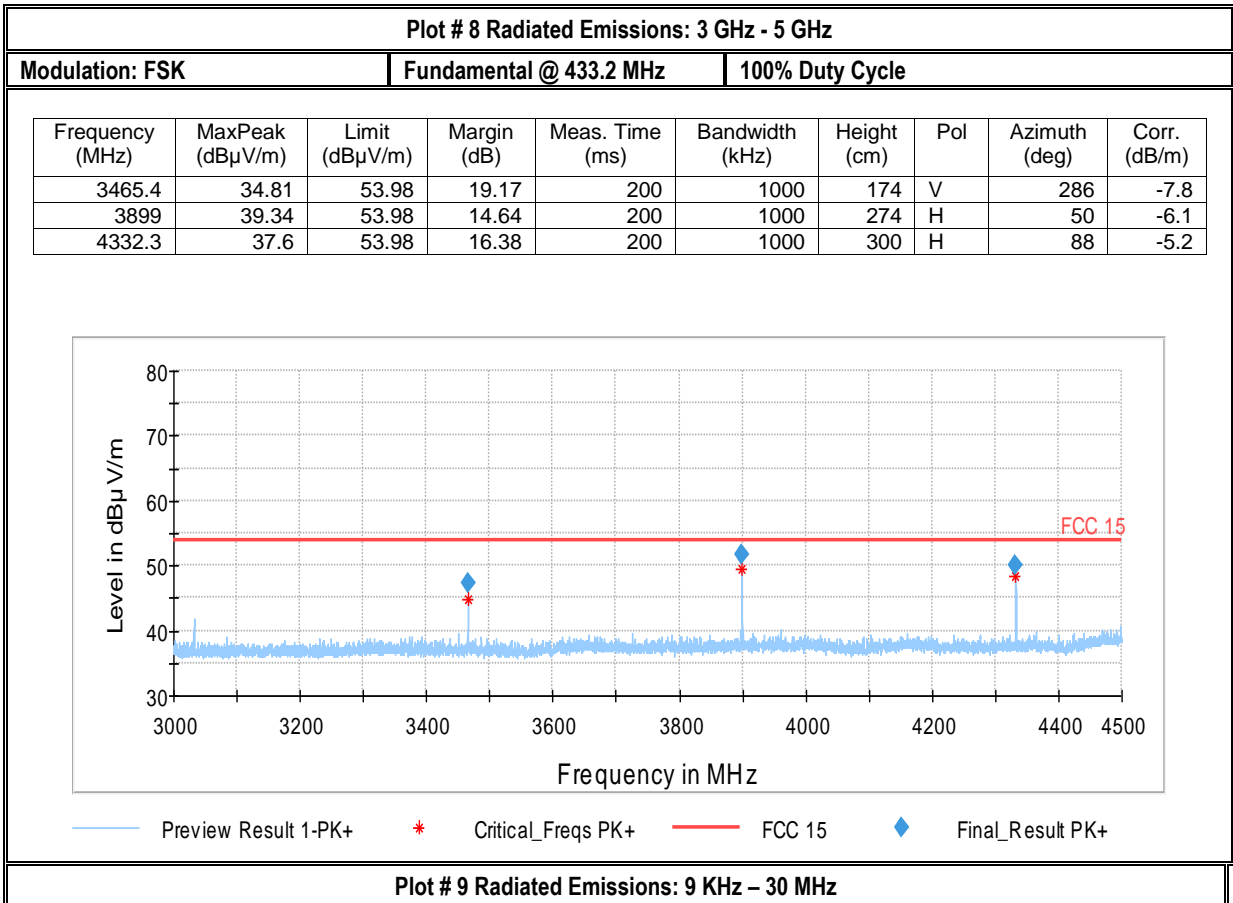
Plot # 8 Radiated Emissions: 3 GHz - 5 GHz

| Modulation: FSK | Fundamental @ 433.2 MHz | 100% Duty Cycle |
|---|---|---|

| Frequency (MHz) | MaxPeak (dBµV/m) | Limit (dBµV/m) | Margin (dB) | Meas. Time (ms) | Bandwidth (kHz) | Height (cm) | Pol | Azimuth (deg) | Corr. (dB/m) |
|---|---|---|---|---|---|---|---|---|---|
| 3465.4 | 34.81 | 53.98 | 19.17 | 200 | 1000 | 174 | V | 286 | -7.8 |
| 3899 | 39.34 | 53.98 | 14.64 | 200 | 1000 | 274 | H | 50 | -6.1 |
| 4332.3 | 37.6 | 53.98 | 16.38 | 200 | 1000 | 300 | H | 88 | -5.2 |

Level in dBµ V/m
80
70
60
50
40
30
FCC 15
3000 3200 3400 3600 3800 4000 4200 4400 4500
Frequency in MHz

Preview Result 1-PK+
Critical_Freqs PK+
FCC 15
Final_Result PK+

Plot # 9 Radiated Emissions: 9 KHz – 30 MHz